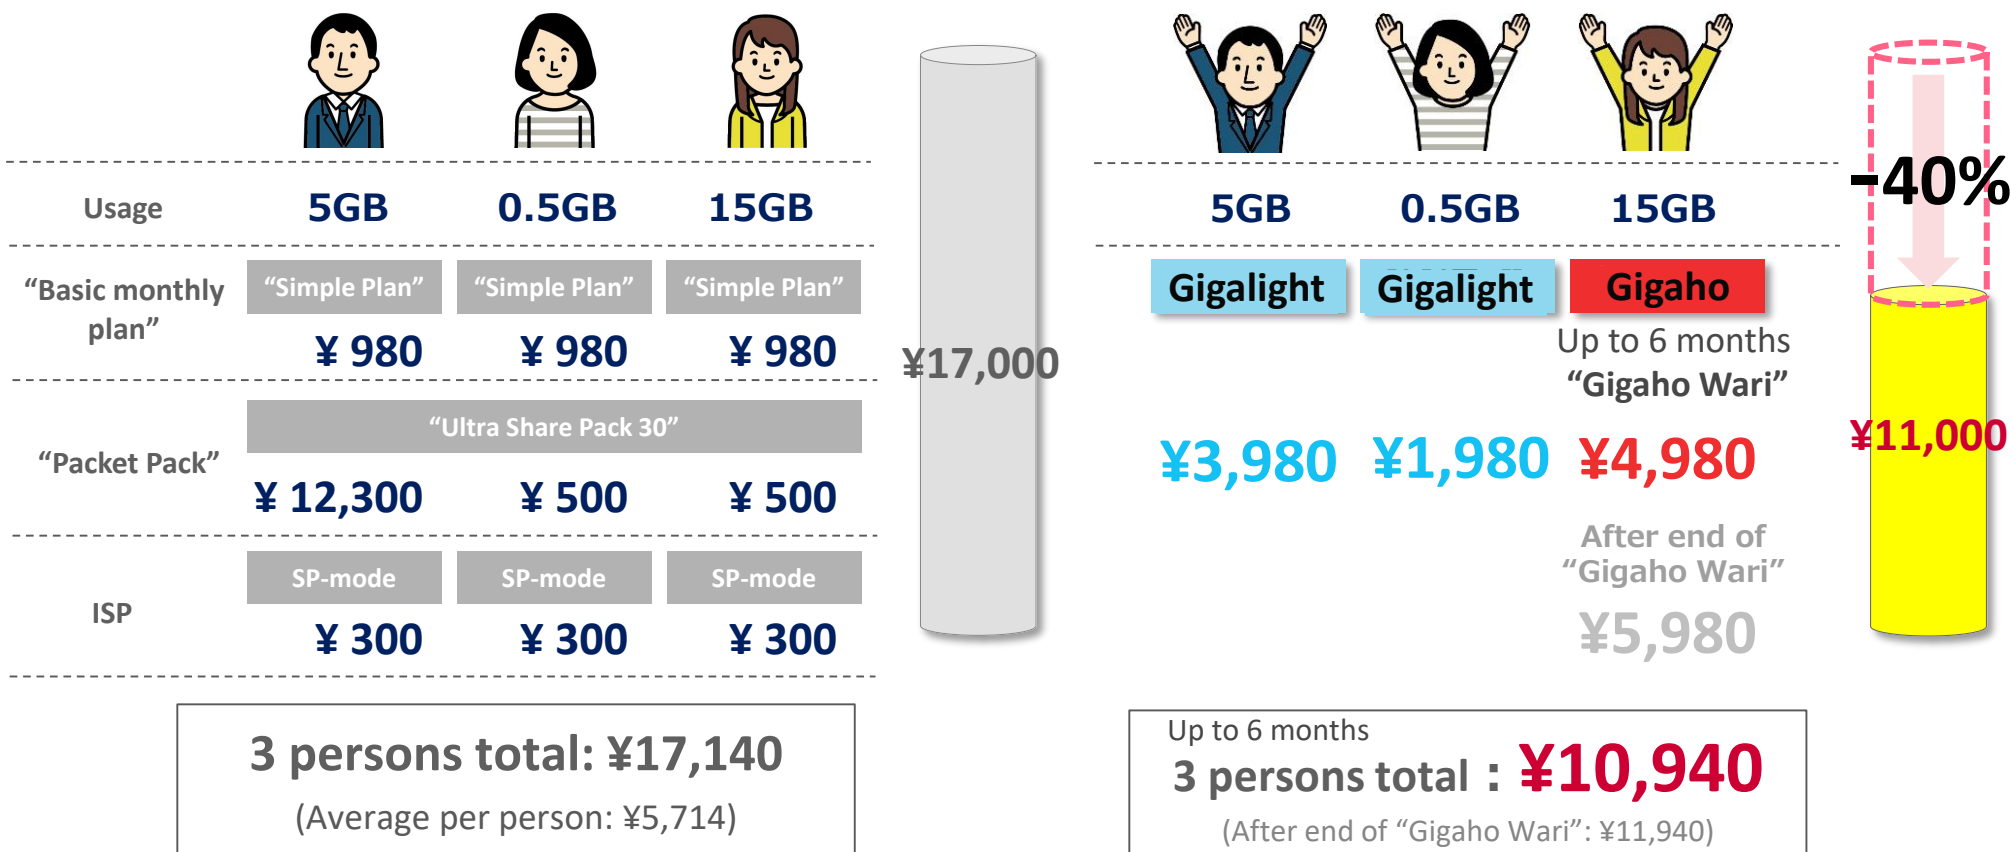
| | | | |
|---|---|---|---|
| Usage | 5GB | 0.5GB | 15GB |
| “Basic monthly plan” | “Simple Plan” ¥ 980 | “Simple Plan” ¥ 980 | “Simple Plan” ¥ 980 |
| “Packet Pack” | “Ultra Share Pack 30” ¥ 12,300 | ¥ 500 | ¥ 500 |
| ISP | SP-mode ¥ 300 | SP-mode ¥ 300 | SP-mode ¥ 300 |

3 persons total: ¥17,140
(Average per person: ¥5,714)

¥17,000

| 5GB | 0.5GB | 15GB |
|---|---|---|
| Gigalight | Gigalight | Gigaho |

Up to 6 months
“Gigaho Wari”

¥3,980 ¥1,980 ¥4,980

After end of
“Gigaho Wari”
¥5,980

-40%

¥11,000

Up to 6 months
3 persons total：¥10,940
(After end of “Gigaho Wari”: ¥11,940)